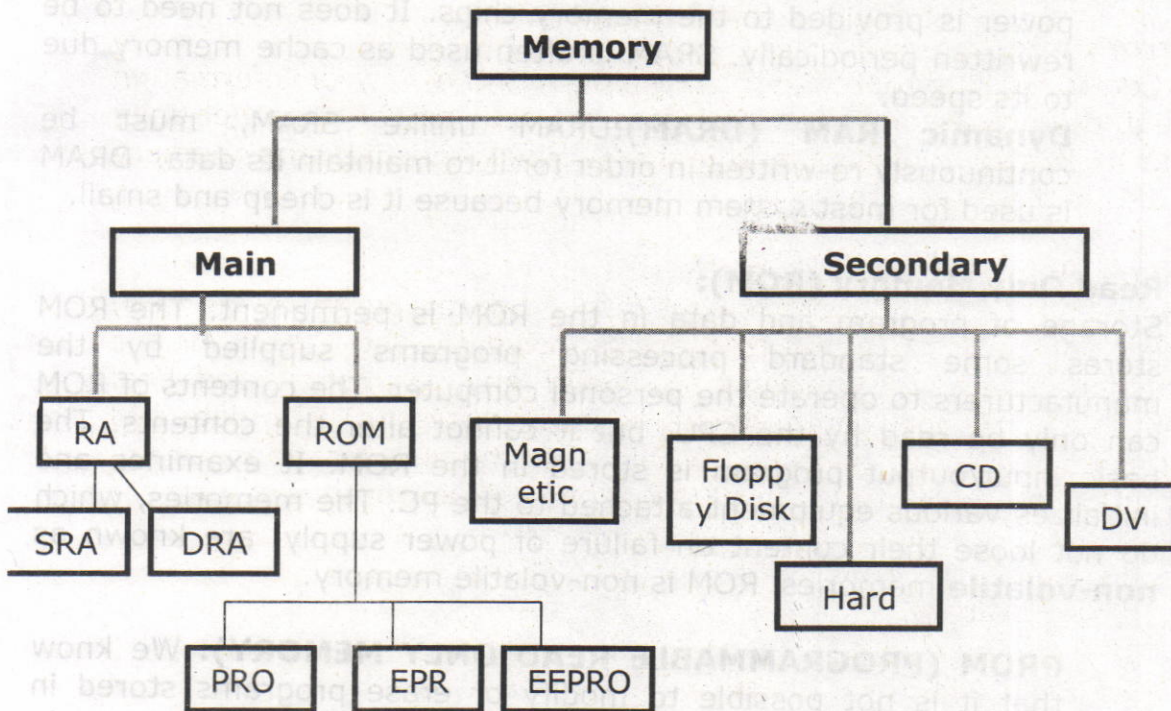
power is provided to the memory chips. It does not need to be rewritten periodically. SRAM is often used as cache memory due to its speed.

Dynamic RAM (DRAM):DRAM unlike SRAM, must be continuously re-written in order for it to maintain its data. DRAM is used for most system memory because it is cheap and small.

Memory

Main

Secondary

Read Only Memory (ROM):

Stores the program and data in the ROM is permanent. The ROM stores some standard processing programs supplied by the manufacturers to operate the personal computer. The contents of ROM can only be read by the CPU but it cannot alter the contents. The basic input/output program is stored in the ROM. It examines and initializes various equipment attached to the PC. The memories, which do not lose their content on failure of power supply, are known as non-volatile memories. ROM is non-volatile memory.

RA

ROM

Magn etic

Flopp y Disk

CD

DV

SRA

DRA

Hard

PRO

EPR

EEPRO

PROM (PROGRAMMABLE READ ONLY MEMORY): We know that it is not possible to modify or erase programs stored in